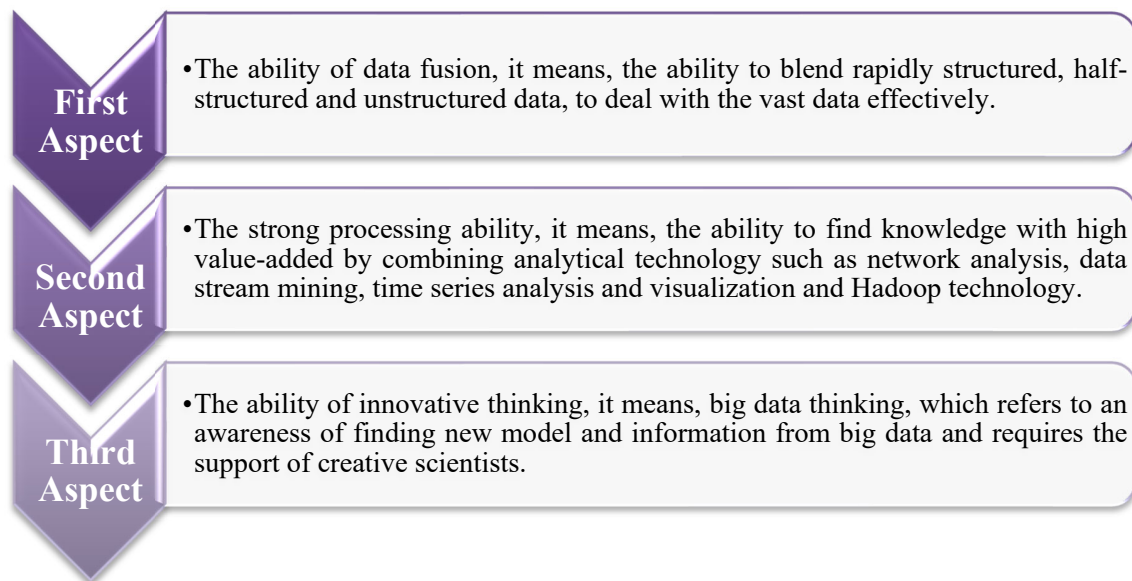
First Aspect

•The ability of data fusion, it means, the ability to blend rapidly structured, half-structured and unstructured data, to deal with the vast data effectively.

Second Aspect

•The strong processing ability, it means, the ability to find knowledge with high value-added by combining analytical technology such as network analysis, data stream mining, time series analysis and visualization and Hadoop technology.

Third Aspect

•The ability of innovative thinking, it means, big data thinking, which refers to an awareness of finding new model and information from big data and requires the support of creative scientists.